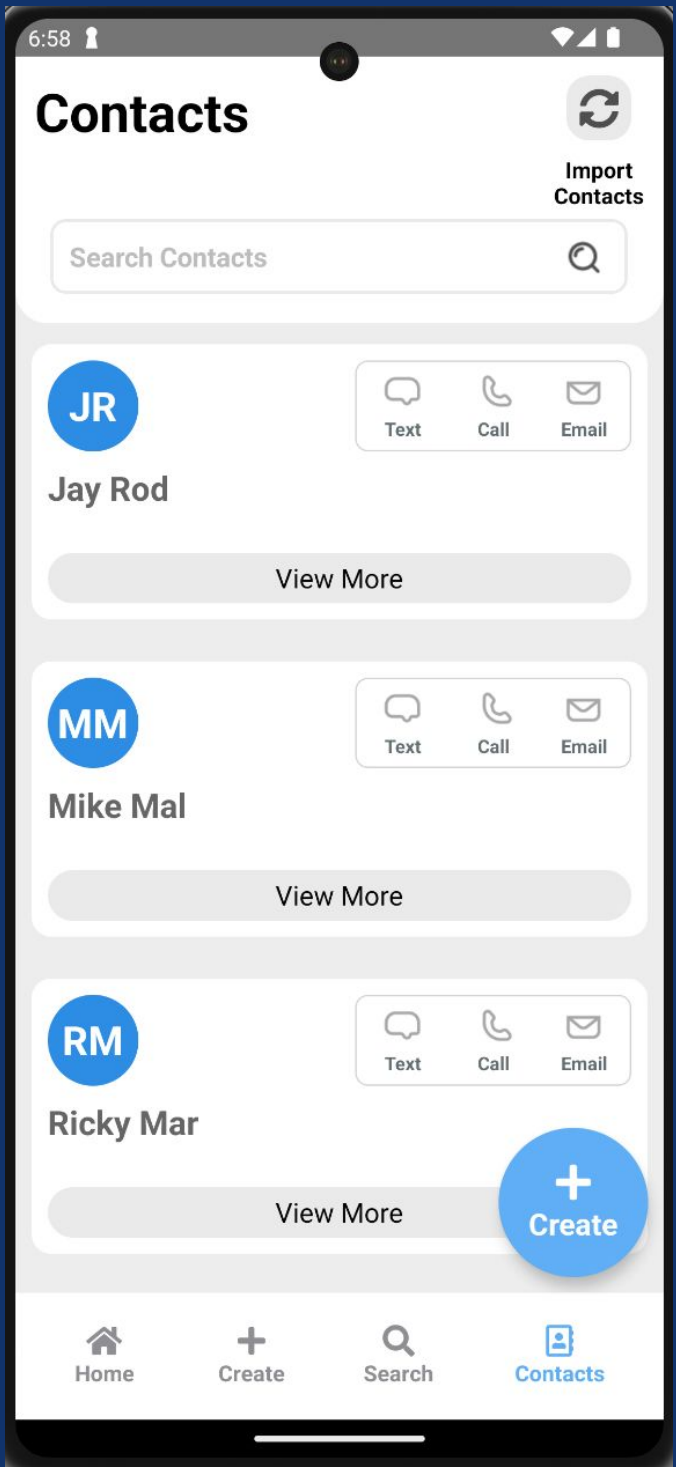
6:58

Contacts

Import Contacts

Search Contacts

JR
Text Call Email
Jay Rod
View More

MM
Text Call Email
Mike Mal
View More

RM
Text Call Email
Ricky Mar
View More

+ Create

Home Create Search Contacts